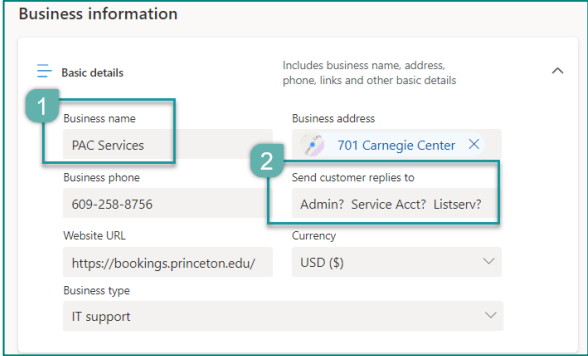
Business information

Basic details

Includes business name, address, phone, links and other basic details

1

Business name

PAC Services

Business address

701 Carnegie Center

2

Business phone

609-258-8756

Send customer replies to

Admin? Service Acct? Listserv?

Website URL

https://bookings.princeton.edu/

Currency

USD ($)

Business type

IT support